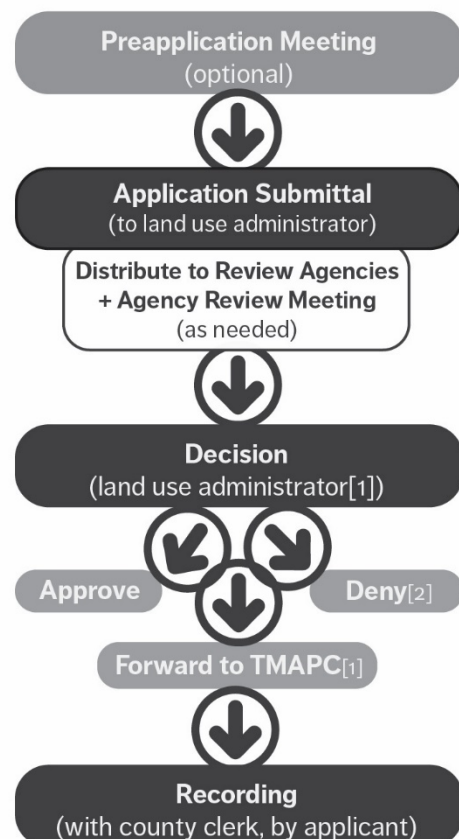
Preapplication Meeting
(optional)

Application Submittal
(to land use administrator)

Distribute to Review Agencies
+ Agency Review Meeting
(as needed)

Decision
(land use administrator[1])

Approve

Deny[2]

Forward to TMAPC[1]

Recording
(with county clerk, by applicant)